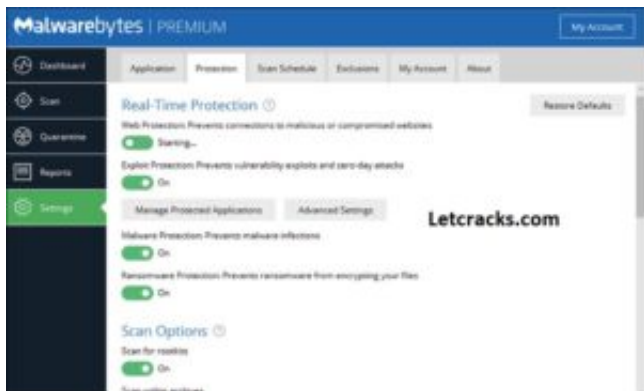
Malwarebytes | PREMIUM

My Account

Dashboard

Scan

Quarantine

Reports

Settings

Application | Protection | Scan Schedule | Exclusions | My Account | About

Real-Time Protection

Restore Defaults

Web Protection: Prevents connections to malicious or compromised websites

Starting...

Exploit Protection: Prevents vulnerability exploits and zero-day attacks

On

Manage Protected Applications

Advanced Settings

Letcracks.com

Malware Protection: Prevents malware infections

On

Ransomware Protection: Prevents ransomware from encrypting your files

On

Scan Options

Scan for rootkits

On

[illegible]